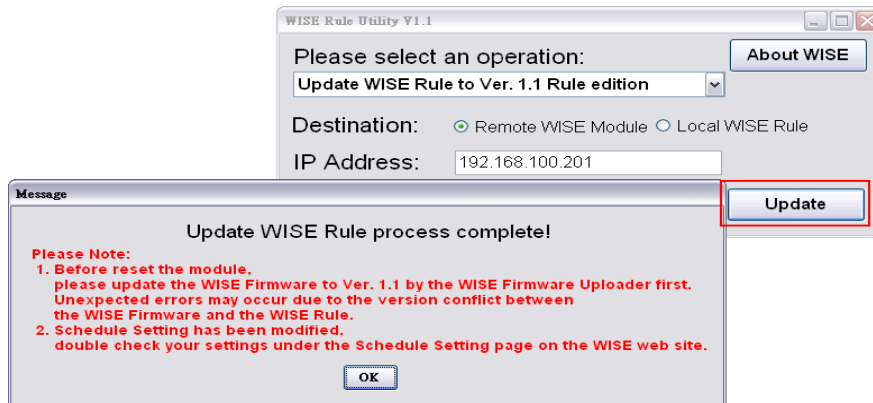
WISE Rule Utility V1.1

Please select an operation:

About WISE

Update WISE Rule to Ver. 1.1 Rule edition

Destination: Remote WISE Module Local WISE Rule

IP Address: 192.168.100.201

Update

Message

Update WISE Rule process complete!

Please Note:
1. Before reset the module, please update the WISE Firmware to Ver. 1.1 by the WISE Firmware Uploader first. Unexpected errors may occur due to the version conflict between the WISE Firmware and the WISE Rule.
2. Schedule Setting has been modified, double check your settings under the Schedule Setting page on the WISE web site.

OK